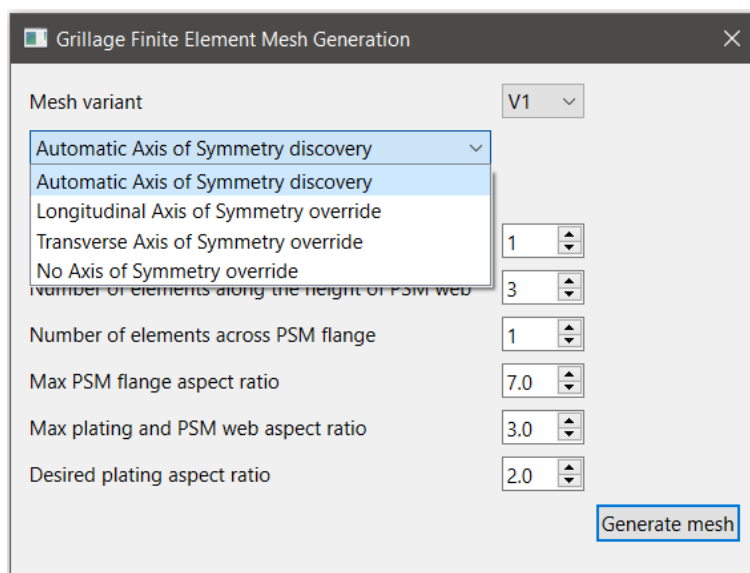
Grillage Finite Element Mesh Generation

Mesh variant
V1

Automatic Axis of Symmetry discovery
Automatic Axis of Symmetry discovery
Longitudinal Axis of Symmetry override
Transverse Axis of Symmetry override
No Axis of Symmetry override

1

Number of elements along the height of PSM web
3

Number of elements across PSM flange
1

Max PSM flange aspect ratio
7.0

Max plating and PSM web aspect ratio
3.0

Desired plating aspect ratio
2.0

Generate mesh